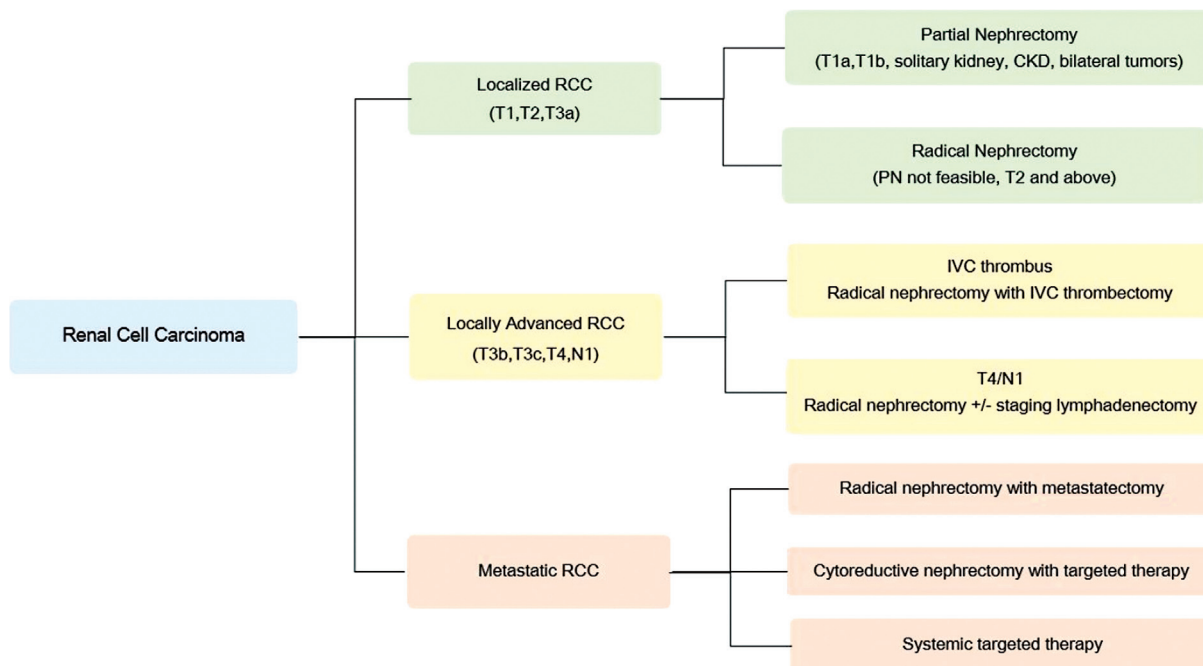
Renal Cell Carcinoma

Localized RCC
(T1,T2,T3a)

Partial Nephrectomy
(T1a,T1b, solitary kidney, CKD, bilateral tumors)

Radical Nephrectomy
(PN not feasible, T2 and above)

Locally Advanced RCC
(T3b,T3c,T4,N1)

IVC thrombus
Radical nephrectomy with IVC thrombectomy

T4/N1
Radical nephrectomy +/- staging lymphadenectomy

Metastatic RCC

Radical nephrectomy with metastatectomy

Cytoreductive nephrectomy with targeted therapy

Systemic targeted therapy